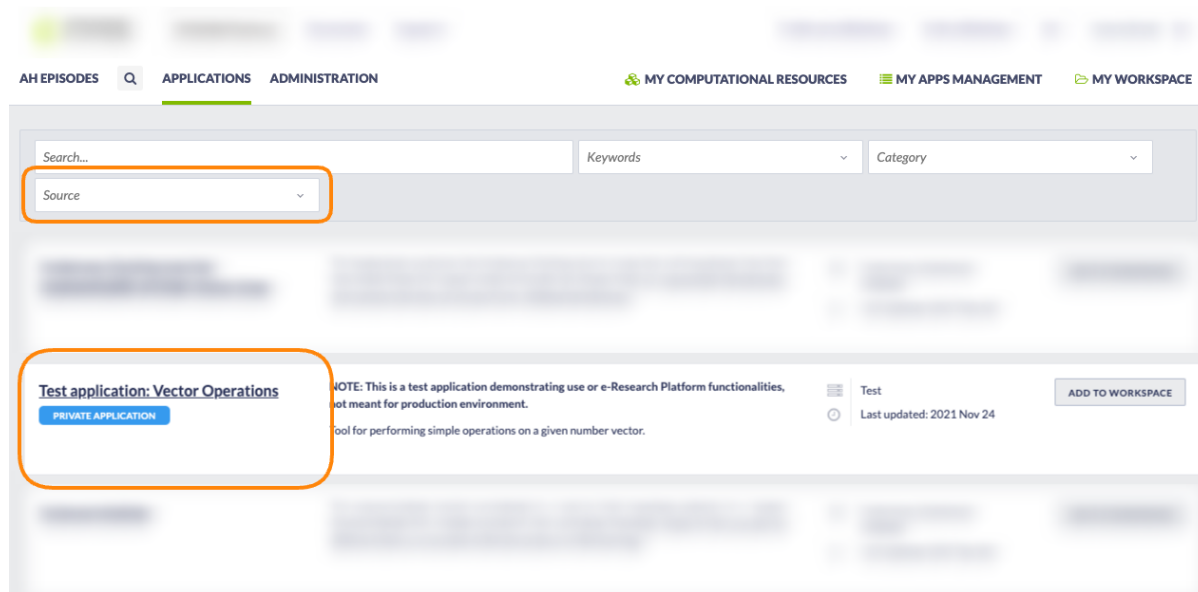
AH EPISODES APPLICATIONS ADMINISTRATION MY COMPUTATIONAL RESOURCES MY APPS MANAGEMENT MY WORKSPACE

Search...
Keywords
Category
Source

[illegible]

Test application: Vector Operations
PRIVATE APPLICATION

NOTE: This is a test application demonstrating use or e-Research Platform functionalities, not meant for production environment.

Tool for performing simple operations on a given number vector.

Test
Last updated: 2021 Nov 24

ADD TO WORKSPACE

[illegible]